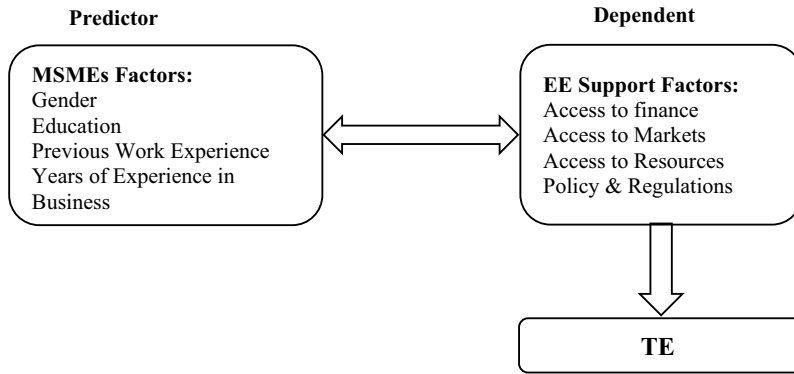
Predictor

Dependent

MSMEs Factors:
Gender
Education
Previous Work Experience
Years of Experience in Business

EE Support Factors:
Access to finance
Access to Markets
Access to Resources
Policy & Regulations

TE